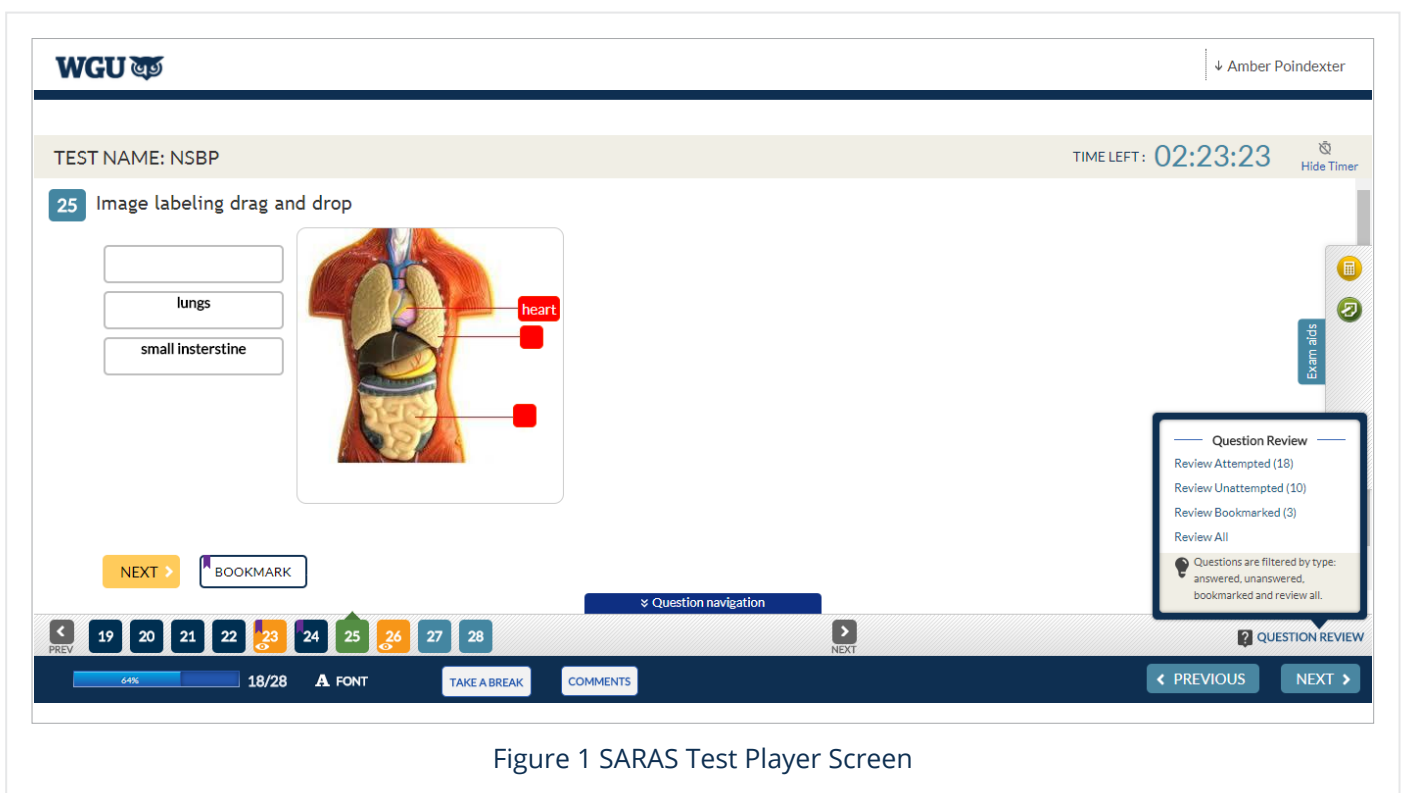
WGU

↓ Amber Poindexter

TEST NAME: NSBP

TIME LEFT: 02:23:23

Hide Timer

25 Image labeling drag and drop

lungs

small insterstine

heart

Exam aids

Question Review

Review Attempted (18)

Review Unattempted (10)

Review Bookmarked (3)

Review All

Questions are filtered by type: answered, unanswered, bookmarked and review all.

NEXT

BOOKMARK

Question navigation

PREV 19 20 21 22 23 24 25 26 27 28 NEXT

QUESTION REVIEW

64%

18/28

FONT

TAKE A BREAK

COMMENTS

PREVIOUS

NEXT

Figure 1 SARAS Test Player Screen